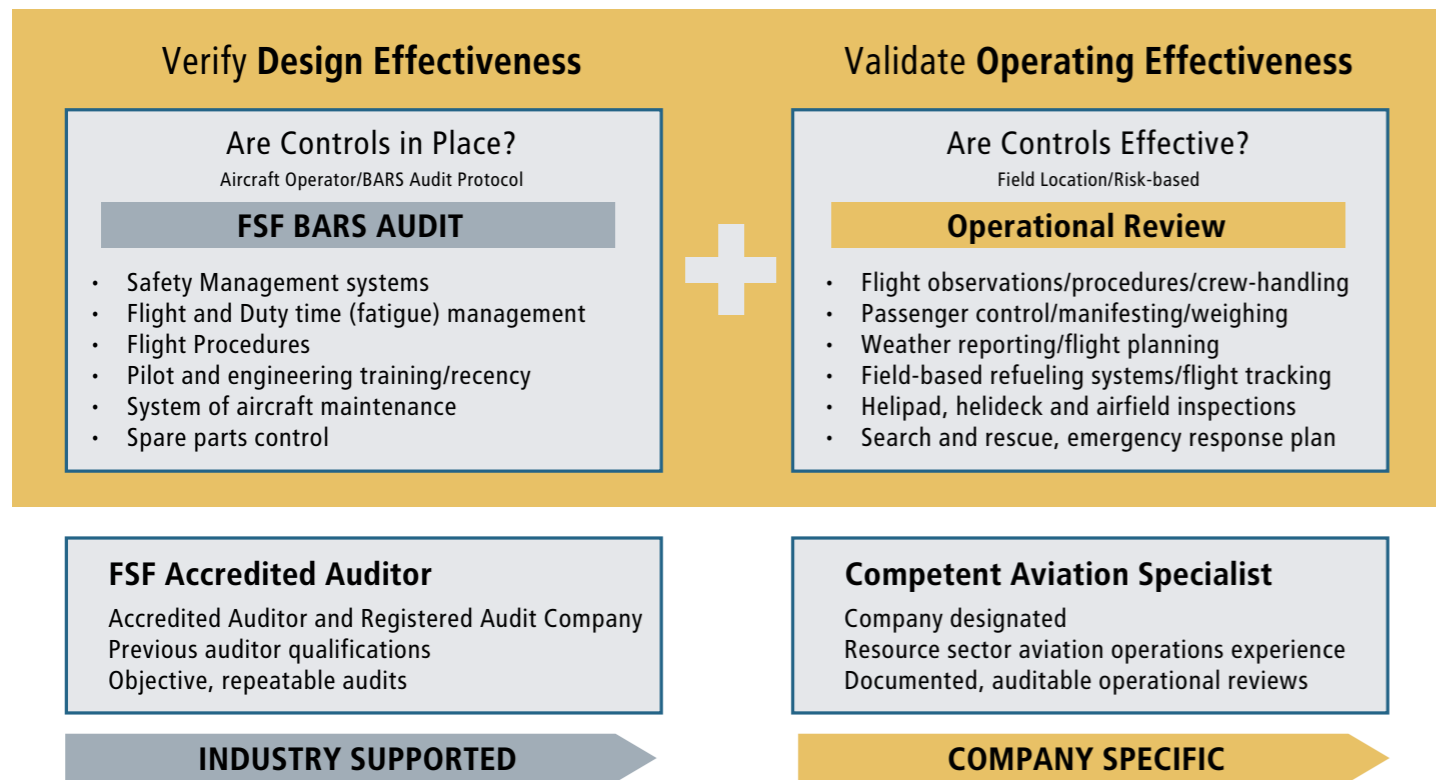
Verify **Design Effectiveness**

Are Controls in Place?
Aircraft Operator/BARS Audit Protocol

FSF BARS AUDIT

- Safety Management systems
- Flight and Duty time (fatigue) management
- Flight Procedures
- Pilot and engineering training/recency
- System of aircraft maintenance
- Spare parts control

Validate **Operating Effectiveness**

Are Controls Effective?
Field Location/Risk-based

Operational Review

- Flight observations/procedures/crew-handling
- Passenger control/manifesting/weighing
- Weather reporting/flight planning
- Field-based refueling systems/flight tracking
- Helipad, helideck and airfield inspections
- Search and rescue, emergency response plan

FSF Accredited Auditor
Accredited Auditor and Registered Audit Company
Previous auditor qualifications
Objective, repeatable audits

INDUSTRY SUPPORTED

Competent Aviation Specialist
Company designated
Resource sector aviation operations experience
Documented, auditable operational reviews

COMPANY SPECIFIC